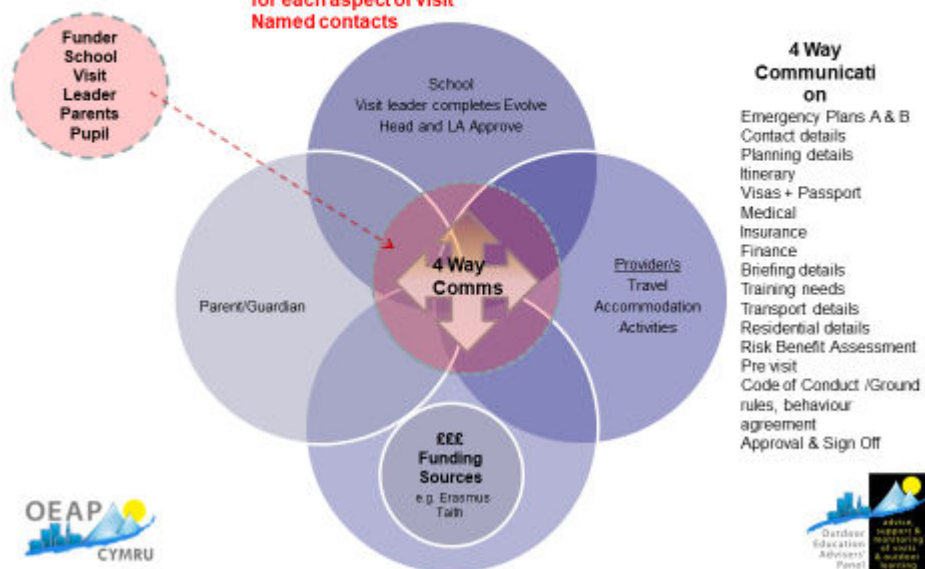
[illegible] for each aspect of visit
Named contacts

Funder
School
Visit
Leader
Parents
Pupil

School
Visit leader completes Evolve
Head and LA Approve

Parent/Guardian

4 Way
Comms

Provider/s
Travel
Accommodation
Activities

£££
Funding
Sources
e.g. Erasmus
Taith

4 Way
Communicati
on

Emergency Plans A & B
Contact details
Planning details
Itinerary
Visas + Passport
Medical
Insurance
Finance
Briefing details
Training needs
Transport details
Residential details
Risk Benefit Assessment
Pre visit
Code of Conduct /Ground rules, behaviour agreement
Approval & Sign Off

OEAP
CYMRU

Outdoor
Education
Advisers'
Panel

advice, support & monitoring of visits & outdoor learning